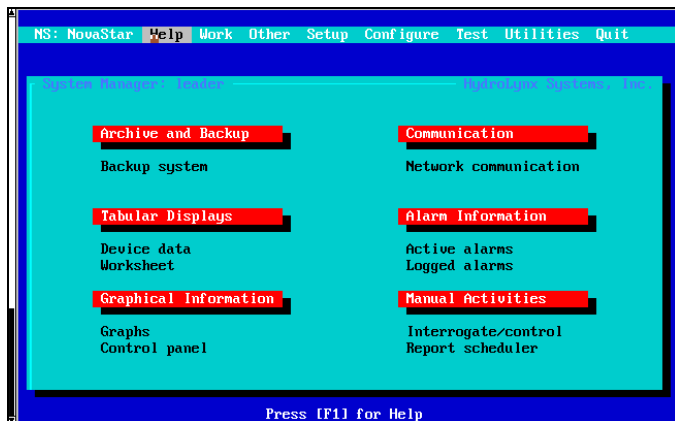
NS: NovaStar Help Work Other Setup Configure Test Utilities Quit

System Manager: leader HydroLynx Systems, Inc.

Archive and Backup

Backup system

Communication

Network communication

Tabular Displays

Device data
Worksheet

Alarm Information

Active alarms
Logged alarms

Graphical Information

Graphs
Control panel

Manual Activities

Interrogate/control
Report scheduler

Press [F1] for Help